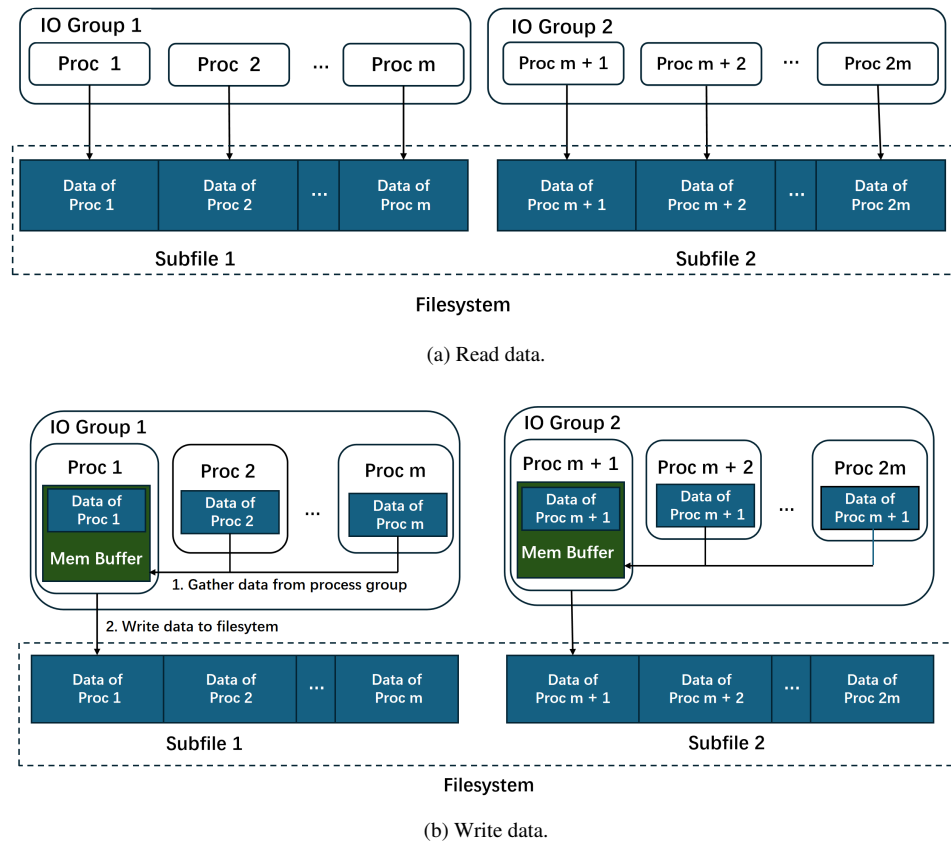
IO Group 1

Proc 1

Proc 2

...

Proc m

IO Group 2

Proc m + 1

Proc m + 2

...

Proc 2m

Data of Proc 1

Data of Proc 2

...

Data of Proc m

Data of Proc m + 1

Data of Proc m + 2

...

Data of Proc 2m

Subfile 1

Subfile 2

Filesystem

(a) Read data.

IO Group 1

Proc 1

Data of Proc 1

Mem Buffer

Proc 2

Data of Proc 2

...

Proc m

Data of Proc m

1. Gather data from process group

IO Group 2

Proc m + 1

Data of Proc m + 1

Mem Buffer

Proc m + 2

Data of Proc m + 1

...

Proc 2m

Data of Proc m + 1

2. Write data to filesytem

Data of Proc 1

Data of Proc 2

...

Data of Proc m

Data of Proc m + 1

Data of Proc m + 2

...

Data of Proc 2m

Subfile 1

Subfile 2

Filesystem

(b) Write data.